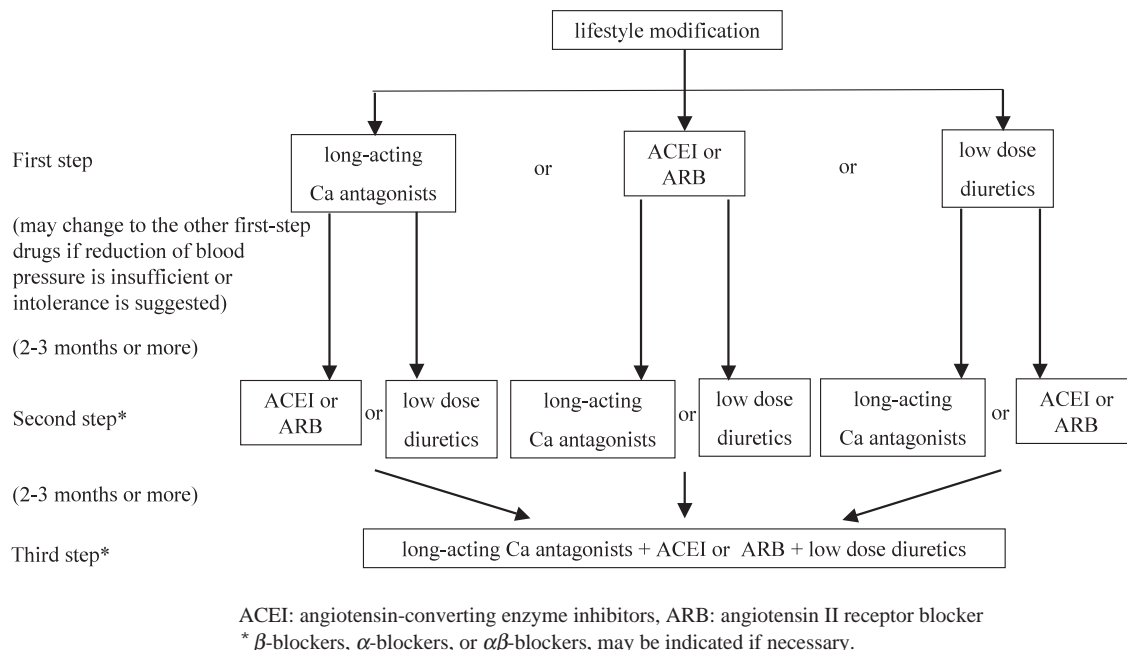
lifestyle modification

First step

long-acting Ca antagonists

or

ACEI or ARB

or

low dose diuretics

(may change to the other first-step drugs if reduction of blood pressure is insufficient or intolerance is suggested)

(2-3 months or more)

Second step*

ACEI or ARB

or

low dose diuretics

long-acting Ca antagonists

or

low dose diuretics

long-acting Ca antagonists

or

ACEI or ARB

(2-3 months or more)

Third step*

long-acting Ca antagonists + ACEI or ARB + low dose diuretics

ACEI: angiotensin-converting enzyme inhibitors, ARB: angiotensin II receptor blocker
* $\beta$-blockers, $\alpha$-blockers, or $\alpha\beta$-blockers, may be indicated if necessary.